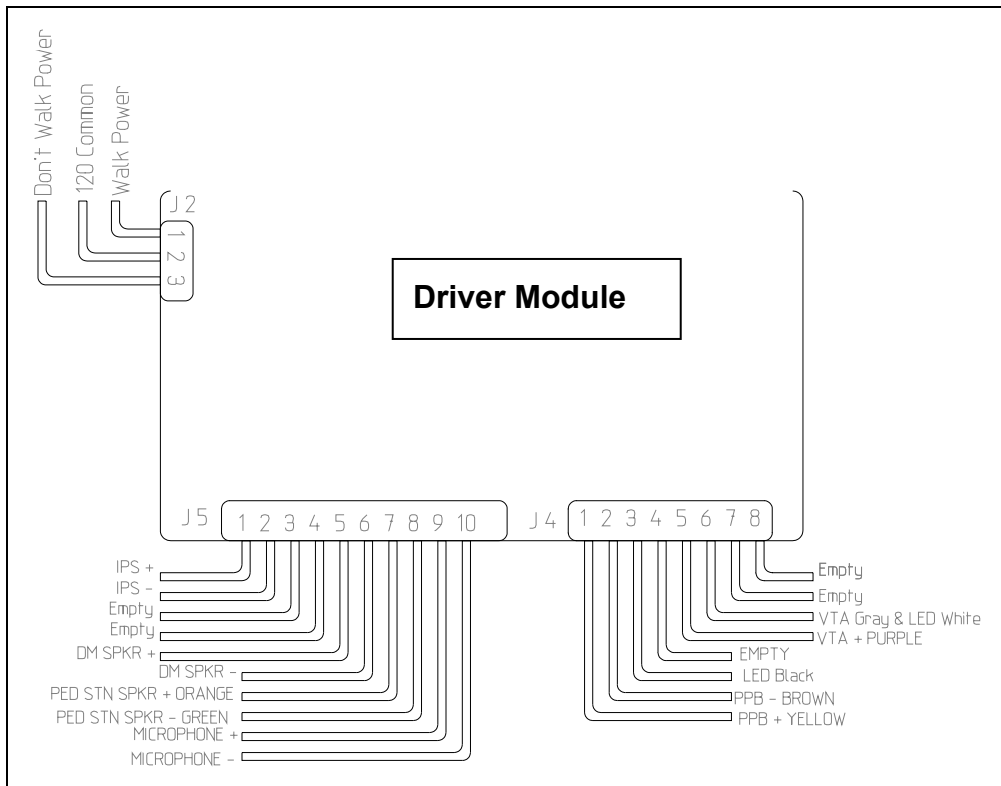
Don't Walk Power
120 Common
Walk Power

J2
1
2
3

Driver Module

J5 1 2 3 4 5 6 7 8 9 10

IPS +
IPS -
Empty
Empty
DM SPKR +
DM SPKR -
PED STN SPKR + ORANGE
PED STN SPKR - GREEN
MICROPHONE +
MICROPHONE -

J4 1 2 3 4 5 6 7 8

Empty
Empty
VTA Gray & LED White
VTA + PURPLE
EMPTY
LED Black
PPB - BROWN
PPB + YELLOW